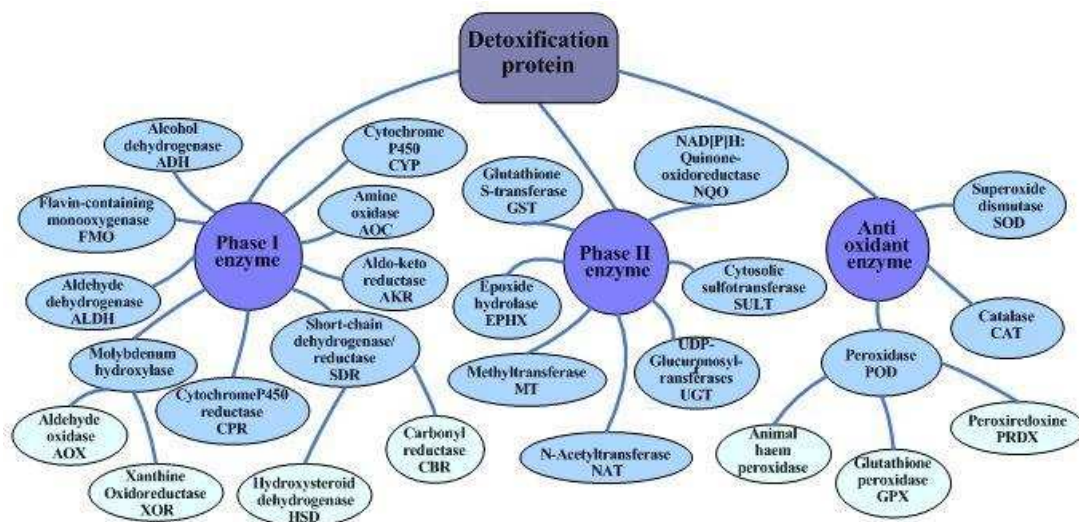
Detoxification protein

Alcohol dehydrogenase ADH

Cytochrome P450 CYP

Flavin-containing monooxygenase FMO

Amine oxidase AOC

Phase I enzyme

Aldo-keto reductase AKR

Aldehyde dehydrogenase ALDH

Short-chain dehydrogenase/ reductase SDR

Molybdenum hydroxylase

CytochromeP450 reductase CPR

Aldehyde oxidase AOX

Xanthine Oxidoreductase XOR

Hydroxysteroid dehydrogenase HSD

Carbonyl reductase CBR

Glutathione S-transferase GST

NAD[P]H: Quinone-oxidoreductase NQO

Phase II enzyme

Epoxide hydrolase EPHX

Cytosolic sulfotransferase SULT

UDP-Glucurnosyl-ransferases UGT

Methyltransferase MT

N-Acetyltransferase NAT

Anti oxidant enzyme

Superoxide dismutase SOD

Catalase CAT

Peroxidase POD

Peroxiredoxine PRDX

Animal haem peroxidase

Glutathione peroxidase GPX